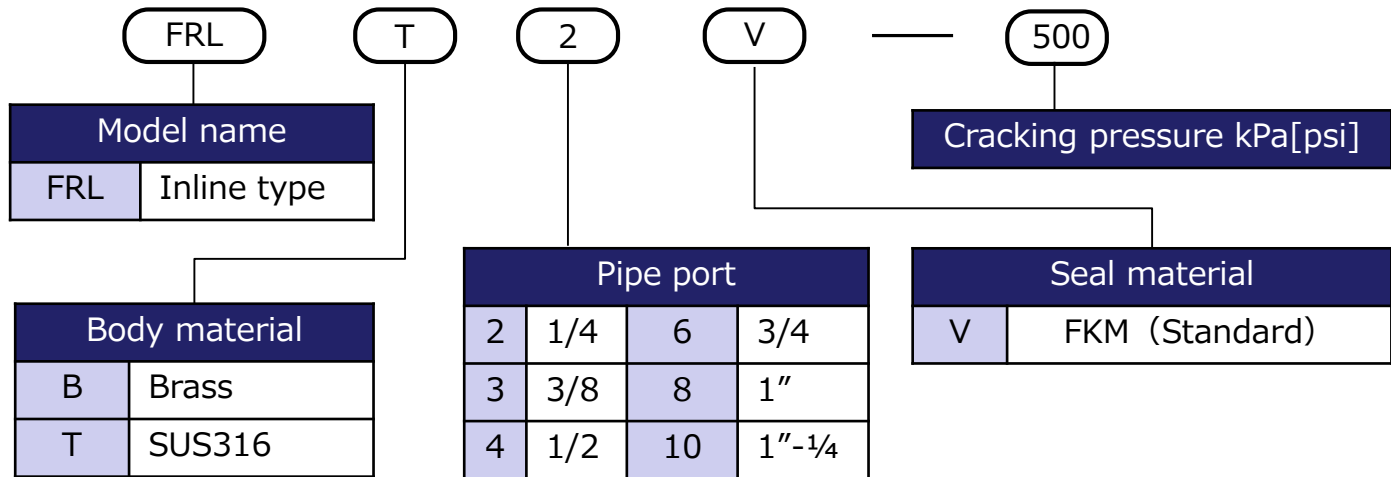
FRL T 2 V — 500

| Model name | |
|---|---|
| FRL | Inline type |

Cracking pressure kPa[psi]

| Body material | |
|---|---|
| B | Brass |
| T | SUS316 |

| Pipe port | | | |
|---|---|---|---|
| 2 | 1/4 | 6 | 3/4 |
| 3 | 3/8 | 8 | 1″ |
| 4 | 1/2 | 10 | 1″-¼ |

| Seal material | |
|---|---|
| V | FKM（Standard） |